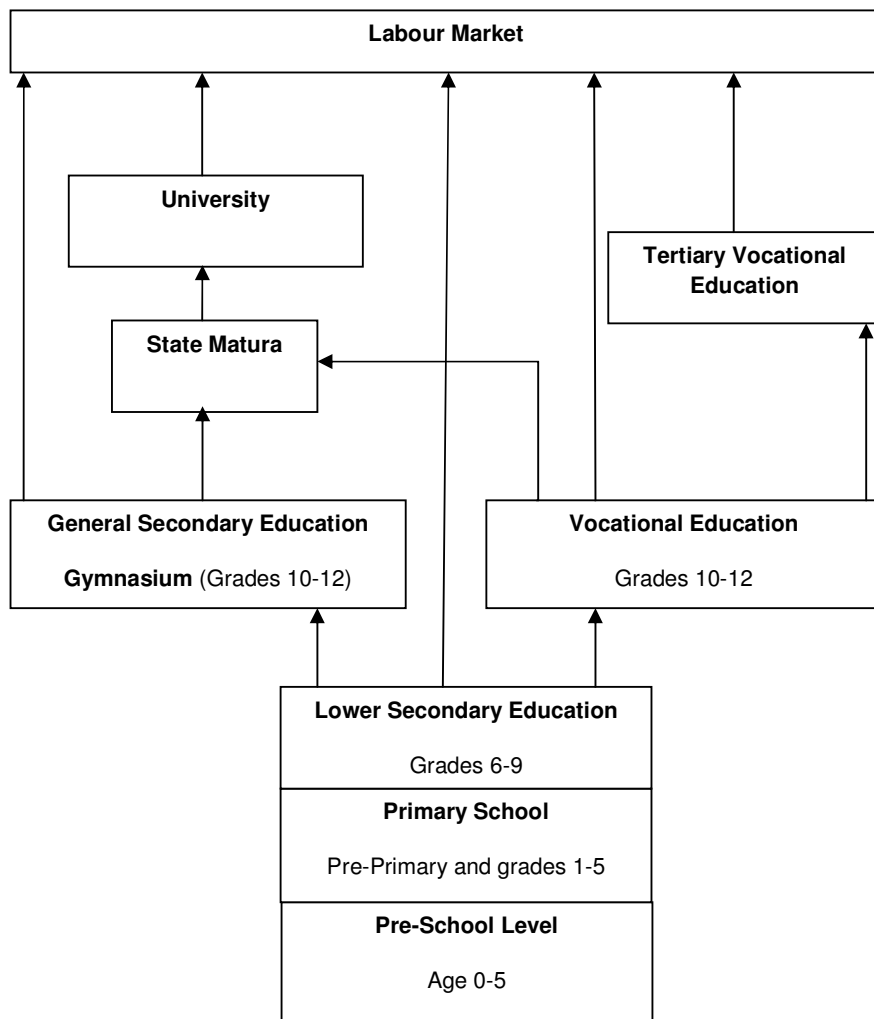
Labour Market

University

Tertiary Vocational Education

State Matura

General Secondary Education

Gymnasium (Grades 10-12)

Vocational Education

Grades 10-12

Lower Secondary Education

Grades 6-9

Primary School

Pre-Primary and grades 1-5

Pre-School Level

Age 0-5